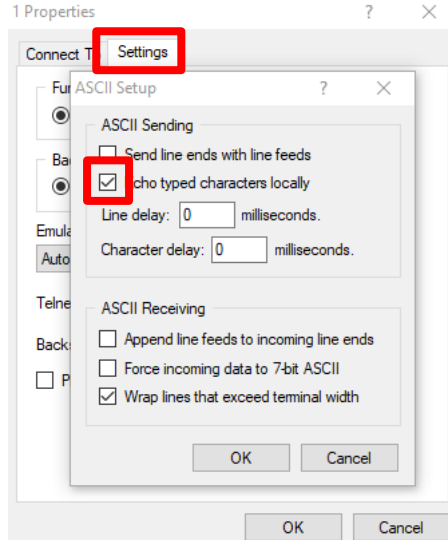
1 Properties ? X

Connect T Settings

Fu

Ba

Emula

Auto

Telne

Backs

P

ASCII Setup ? X

ASCII Sending

Send line ends with line feeds

cho typed characters locally

Line delay: 0 milliseconds.

Character delay: 0 milliseconds.

ASCII Receiving

Append line feeds to incoming line ends

Force incoming data to 7-bit ASCII

Wrap lines that exceed terminal width

OK Cancel

OK Cancel